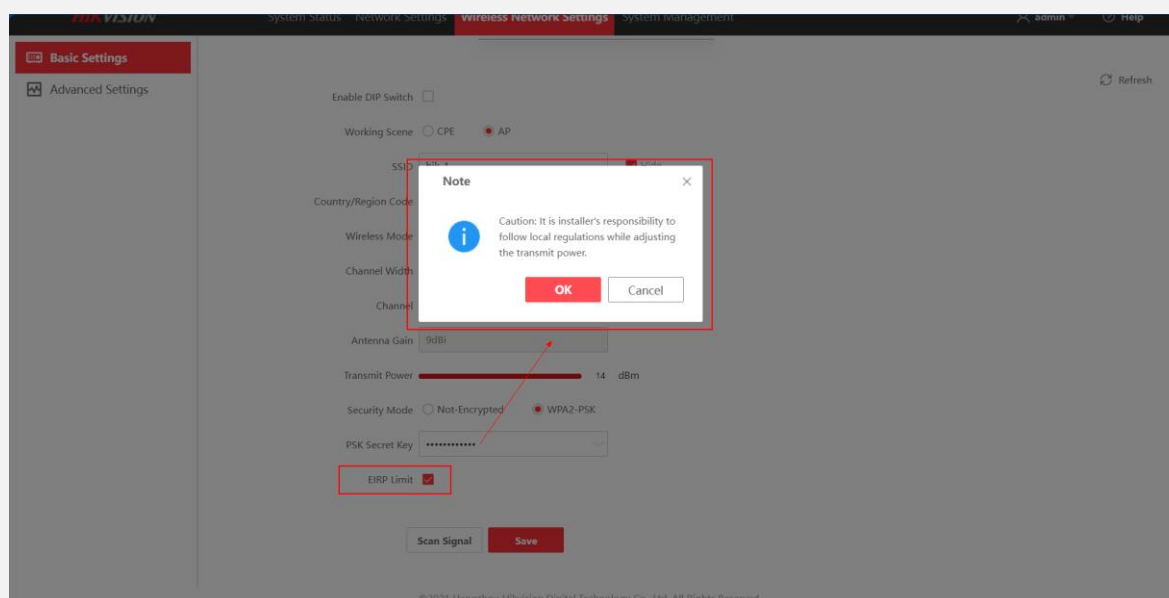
HIKVISION System Status Network Settings Wireless Network Settings System Management admin Help

Basic Settings
Advanced Settings

Refresh

Enable DIP Switch

Working Scene CPE AP

SSID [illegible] Hide

Country/Region Code

Wireless Mode

Channel Width

Channel

Antenna Gain 9dBi

Transmit Power 14 dBm

Security Mode Not-Encrypted WPA2-PSK

PSK Secret Key ••••••••••••

EIRP Limit

Scan Signal Save

Note

Caution: It is installer's responsibility to follow local regulations while adjusting the transmit power.

OK Cancel

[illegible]